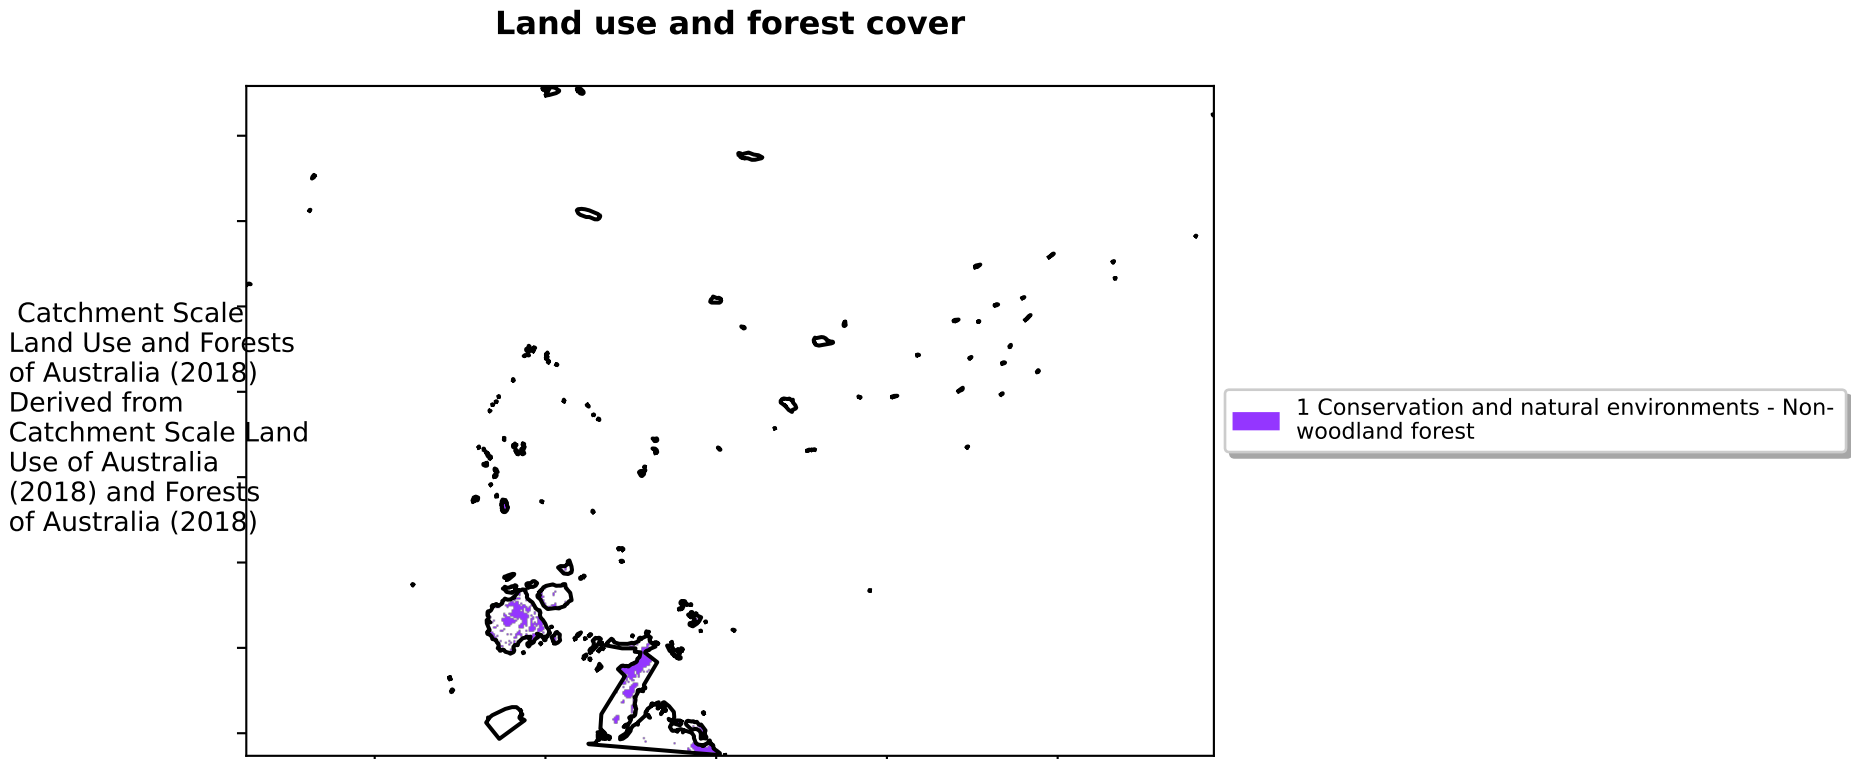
Land use and forest cover

Catchment Scale Land Use and Forests of Australia (2018) Derived from Catchment Scale Land Use of Australia (2018) and Forests of Australia (2018)

1 Conservation and natural environments - Non-woodland forest